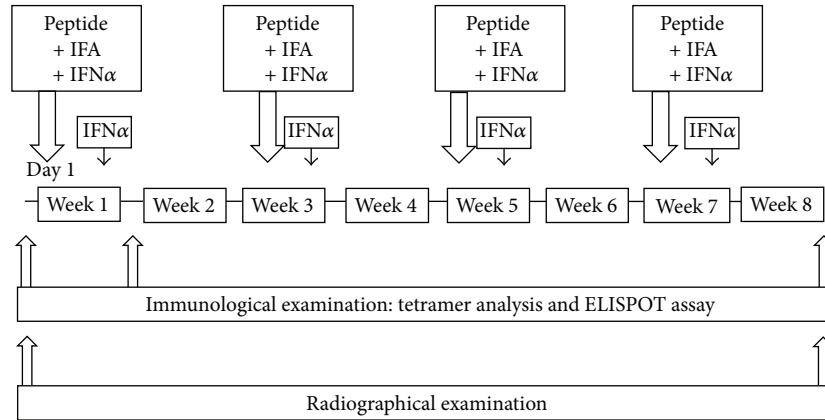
Peptide
+ IFA
+ IFN$\alpha$

Peptide
+ IFA
+ IFN$\alpha$

Peptide
+ IFA
+ IFN$\alpha$

Peptide
+ IFA
+ IFN$\alpha$

IFN$\alpha$

IFN$\alpha$

IFN$\alpha$

IFN$\alpha$

Day 1

Week 1 | Week 2 | Week 3 | Week 4 | Week 5 | Week 6 | Week 7 | Week 8

Immunological examination: tetramer analysis and ELISPOT assay

Radiographical examination